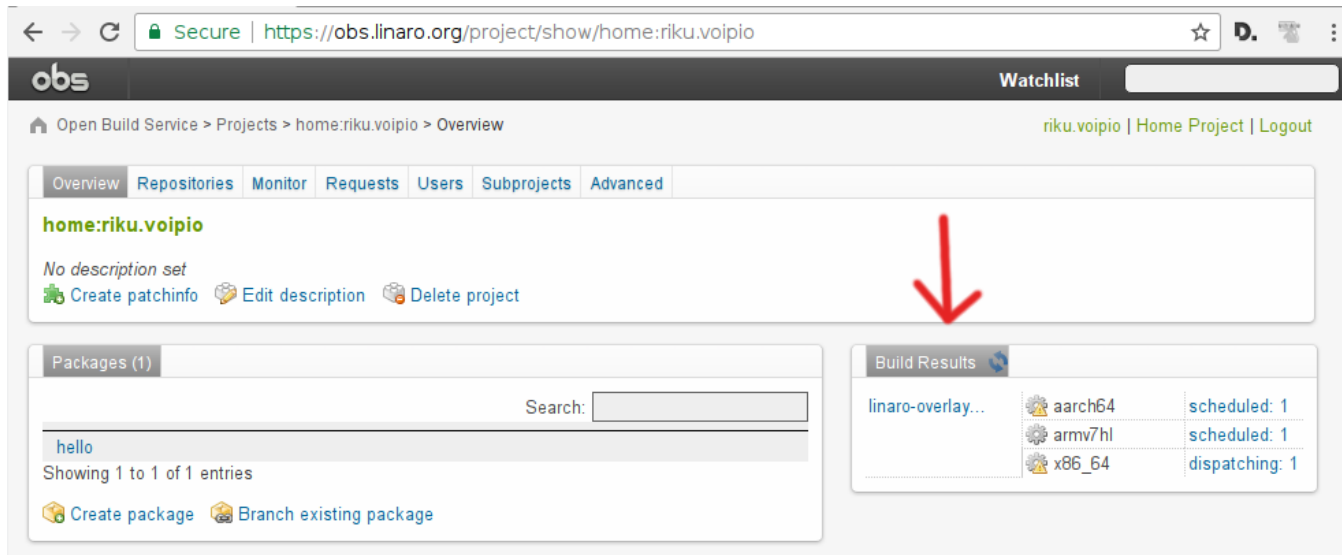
Secure | https://obs.linaro.org/project/show/home:riku.voipio

obs

Watchlist

Open Build Service > Projects > home:riku.voipio > Overview

riku.voipio | Home Project | Logout

Overview Repositories Monitor Requests Users Subprojects Advanced

home:riku.voipio

No description set

Create patchinfo Edit description Delete project

Packages (1)

Search:

hello

Showing 1 to 1 of 1 entries

Create package Branch existing package

Build Results

| linaro-overlay... | aarch64 | scheduled: 1 |
|---|---|---|
| | armv7hl | scheduled: 1 |
| | x86_64 | dispatching: 1 |